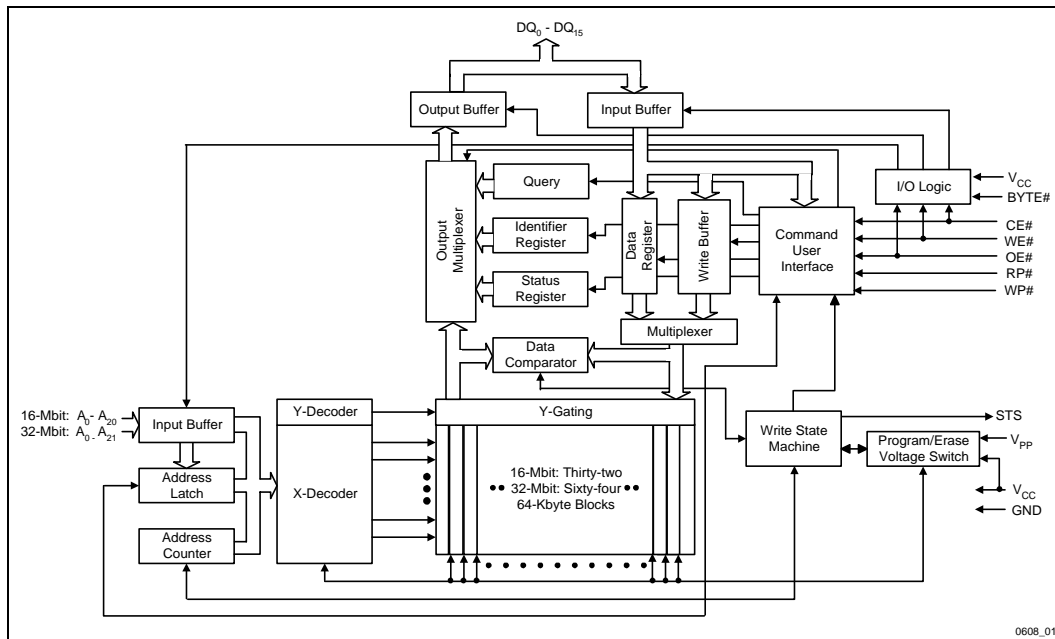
$DQ_0$ - $DQ_{15}$

Output Buffer

Input Buffer

I/O Logic

$V_{CC}$

BYTE#

Output Multiplexer

Query

Identifier Register

Status Register

Data Register

Write Buffer

Command User Interface

CE#

WE#

OE#

RP#

WP#

Multiplexer

Data Comparator

16-Mbit: $A_0$- $A_{20}$

32-Mbit: $A_0$ - $A_{21}$

Input Buffer

Address Latch

Address Counter

Y-Decoder

X-Decoder

Y-Gating

16-Mbit: Thirty-two

32-Mbit: Sixty-four

64-Kbyte Blocks

Write State Machine

Program/Erase Voltage Switch

STS

$V_{PP}$

$V_{CC}$

GND

0608_01